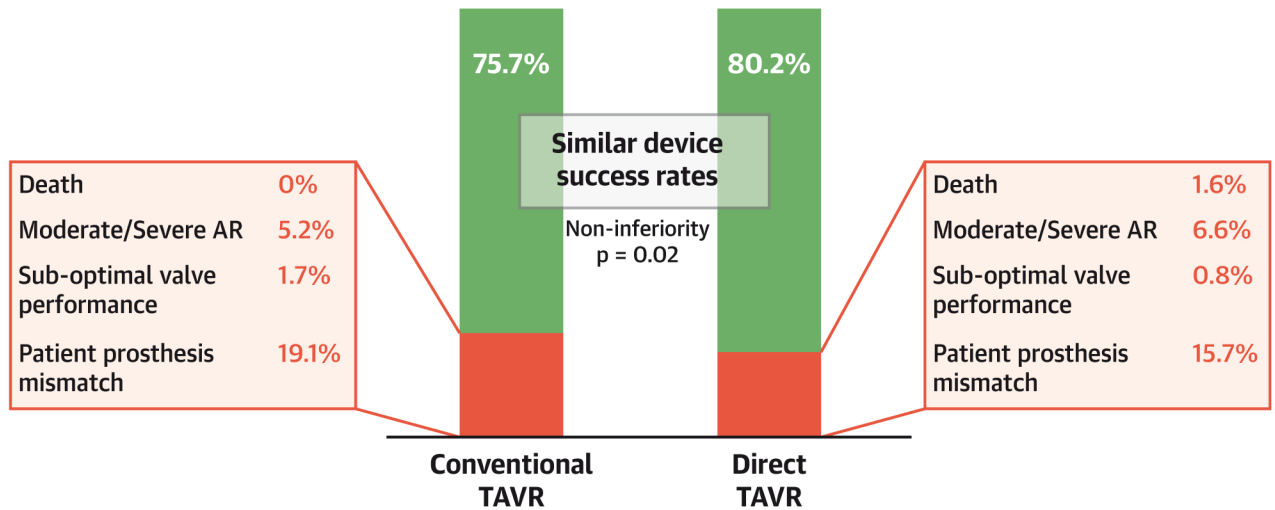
75.7%

80.2%

Similar device success rates

Non-inferiority
p = 0.02

| Death | 0% |
|---|---|
| Moderate/Severe AR | 5.2% |
| Sub-optimal valve performance | 1.7% |
| Patient prosthesis mismatch | 19.1% |

| Death | 1.6% |
|---|---|
| Moderate/Severe AR | 6.6% |
| Sub-optimal valve performance | 0.8% |
| Patient prosthesis mismatch | 15.7% |

Conventional TAVR

Direct TAVR